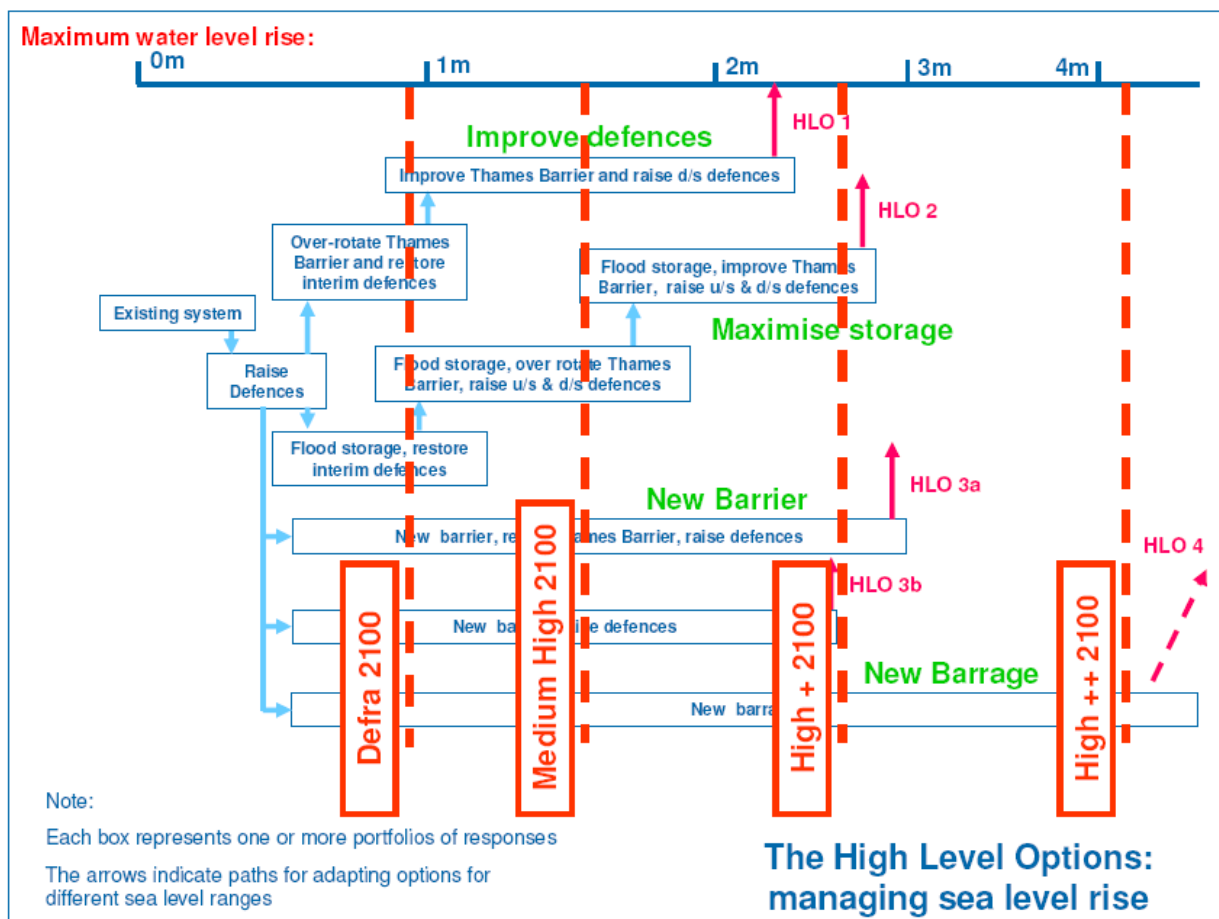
Maximum water level rise:

0m

1m

2m

3m

4m

Improve defences

HLO 1

Improve Thames Barrier and raise d/s defences

HLO 2

Over-rotate Thames Barrier and restore interim defences

Flood storage, improve Thames Barrier, raise u/s & d/s defences

Existing system

Maximise storage

Raise Defences

Flood storage, over rotate Thames Barrier, raise u/s & d/s defences

Flood storage, restore interim defences

HLO 3a

New Barrier

New barrier, re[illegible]ames Barrier, raise defences

HLO 4

HLO 3b

New ba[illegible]ise defences

New Barrage

New barra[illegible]

Defra 2100

Medium High 2100

High + 2100

High ++ 2100

Note:

Each box represents one or more portfolios of responses

The arrows indicate paths for adapting options for different sea level ranges

The High Level Options: managing sea level rise